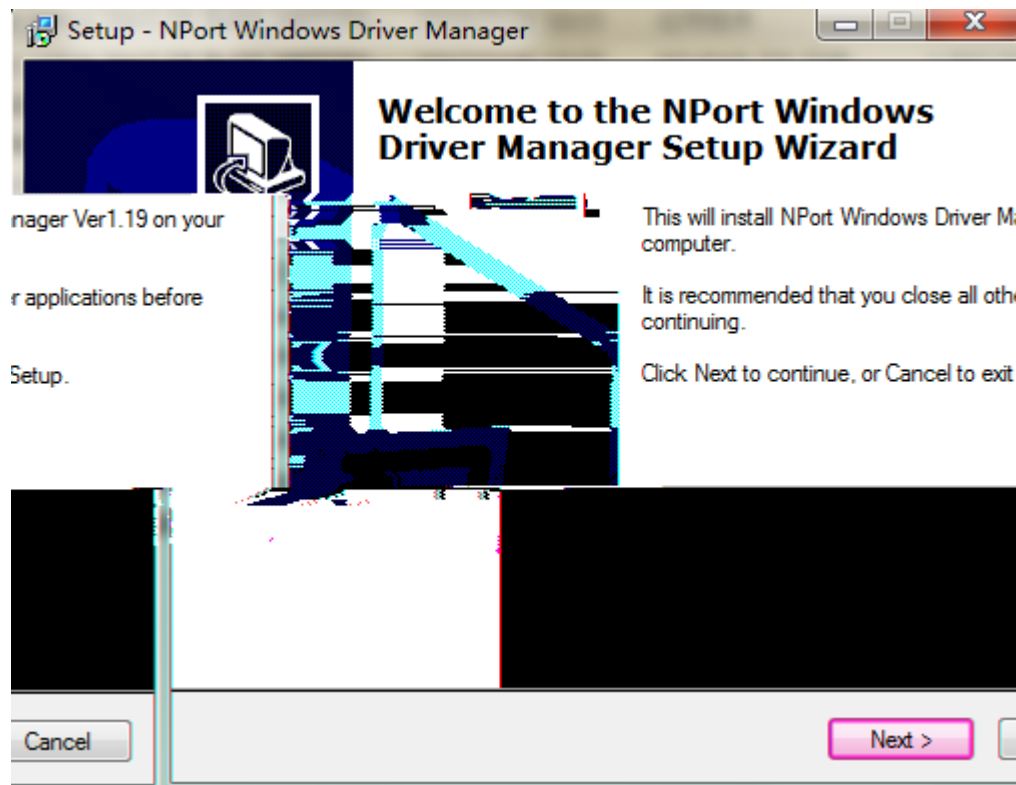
Setup - NPort Windows Driver Manager

Welcome to the NPort Windows Driver Manager Setup Wizard

nager Ver1.19 on your

r applications before

Setup.

This will install NPort Windows Driver Ma computer.

It is recommended that you close all othe continuing.

Click Next to continue, or Cancel to exit

Cancel

Next >